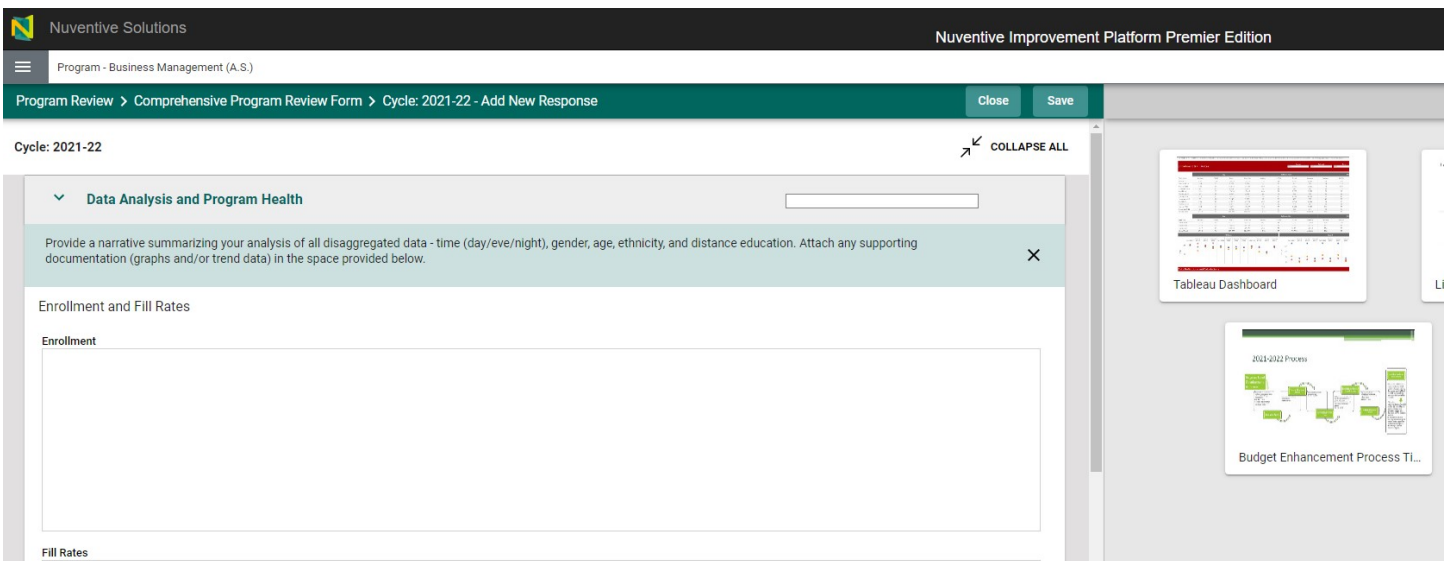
Nuventive Solutions

Nuventive Improvement Platform Premier Edition

Program - Business Management (A.S.)

Program Review > Comprehensive Program Review Form > Cycle: 2021-22 - Add New Response

Close

Save

Cycle: 2021-22

COLLAPSE ALL

Data Analysis and Program Health

Provide a narrative summarizing your analysis of all disaggregated data - time (day/eve/night), gender, age, ethnicity, and distance education. Attach any supporting documentation (graphs and/or trend data) in the space provided below.

Enrollment and Fill Rates

Enrollment

Fill Rates

Tableau Dashboard

Li

2021-2022 Process

Budget Enhancement Process Ti...